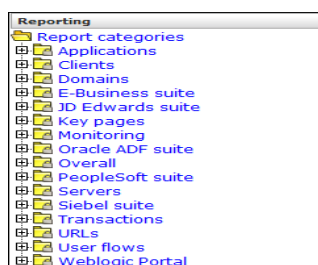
Reporting

Report categories
Applications
Clients
Domains
E-Business suite
JD Edwards suite
Key pages
Monitoring
Oracle ADF suite
Overall
PeopleSoft suite
Servers
Siebel suite
Transactions
URLs
User flows
Weblogic Portal